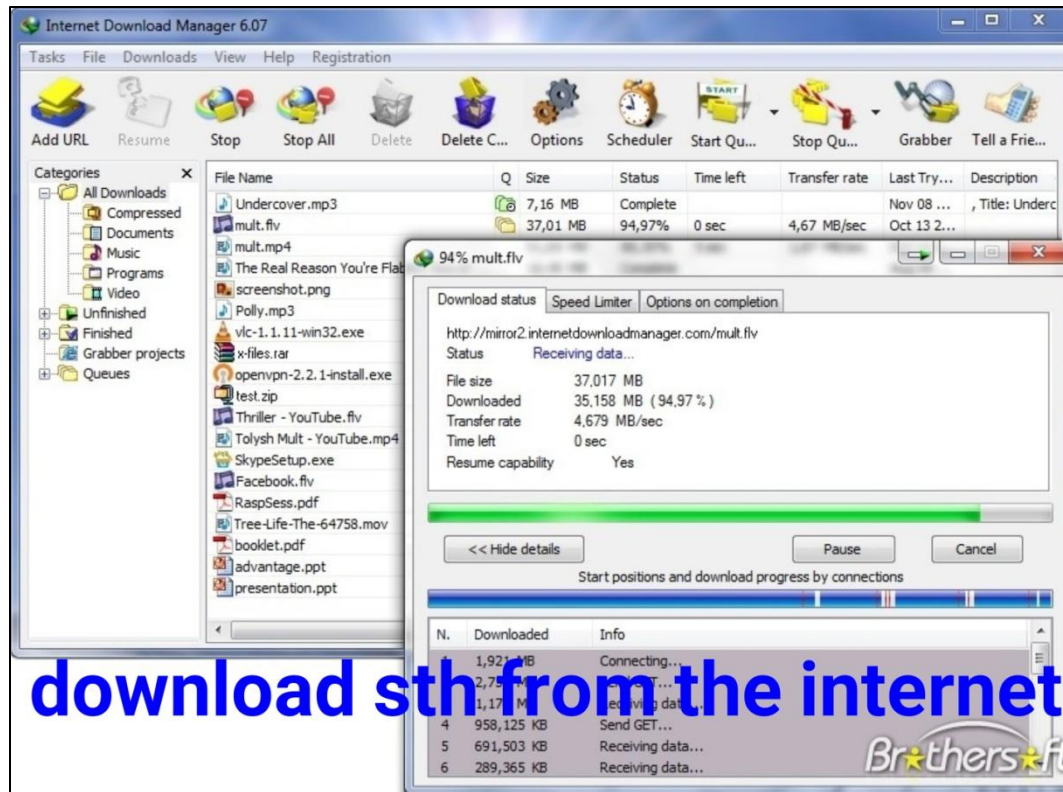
Internet Download Manager 6.07

Tasks File Downloads View Help Registration

Add URL Resume Stop Stop All Delete Delete C... Options Scheduler Start Qu... Stop Qu... Grabber Tell a Frie...

Categories
All Downloads
Compressed
Documents
Music
Programs
Video
Unfinished
Finished
Grabber projects
Queues

| File Name | Q | Size | Status | Time left | Transfer rate | Last Try... | Description |
|---|---|---|---|---|---|---|---|
| Undercover.mp3 | | 7,16 MB | Complete | | | Nov 08 ... | , Title: Underc |
| mult.flv | | 37,01 MB | 94,97% | 0 sec | 4,67 MB/sec | Oct 13 2... | |
| mult.mp4 | | | | | | | |
| The Real Reason You're Flat | | | | | | | |
| screenshot.png | | | | | | | |
| Polly.mp3 | | | | | | | |
| vlc-1.1.11-win32.exe | | | | | | | |
| x-files.rar | | | | | | | |
| openvpn-2.2.1-install.exe | | | | | | | |
| test.zip | | | | | | | |
| Thriller - YouTube.flv | | | | | | | |
| Tolysh Mult - YouTube.mp4 | | | | | | | |
| SkypeSetup.exe | | | | | | | |
| Facebook.flv | | | | | | | |
| RaspSess.pdf | | | | | | | |
| Tree-Life-The-64758.mov | | | | | | | |
| booklet.pdf | | | | | | | |
| advantage.ppt | | | | | | | |
| presentation.ppt | | | | | | | |

94% mult.flv

Download status | Speed Limiter | Options on completion

http://mirror2.internetdownloadmanager.com/mult.flv
Status Receiving data...

File size 37,017 MB
Downloaded 35,158 MB ( 94,97 % )
Transfer rate 4,679 MB/sec
Time left 0 sec
Resume capability Yes

<< Hide details Pause Cancel

Start positions and download progress by connections

| N. | Downloaded | Info |
|---|---|---|
| 1 | 1,921 MB | Connecting... |
| 2 | 2,75 MB | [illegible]ET... |
| 3 | 1,17 MB | Receiving data... |
| 4 | 958,125 KB | Send GET... |
| 5 | 691,503 KB | Receiving data... |
| 6 | 289,365 KB | Receiving data... |

download sth from the internet

Brothers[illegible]